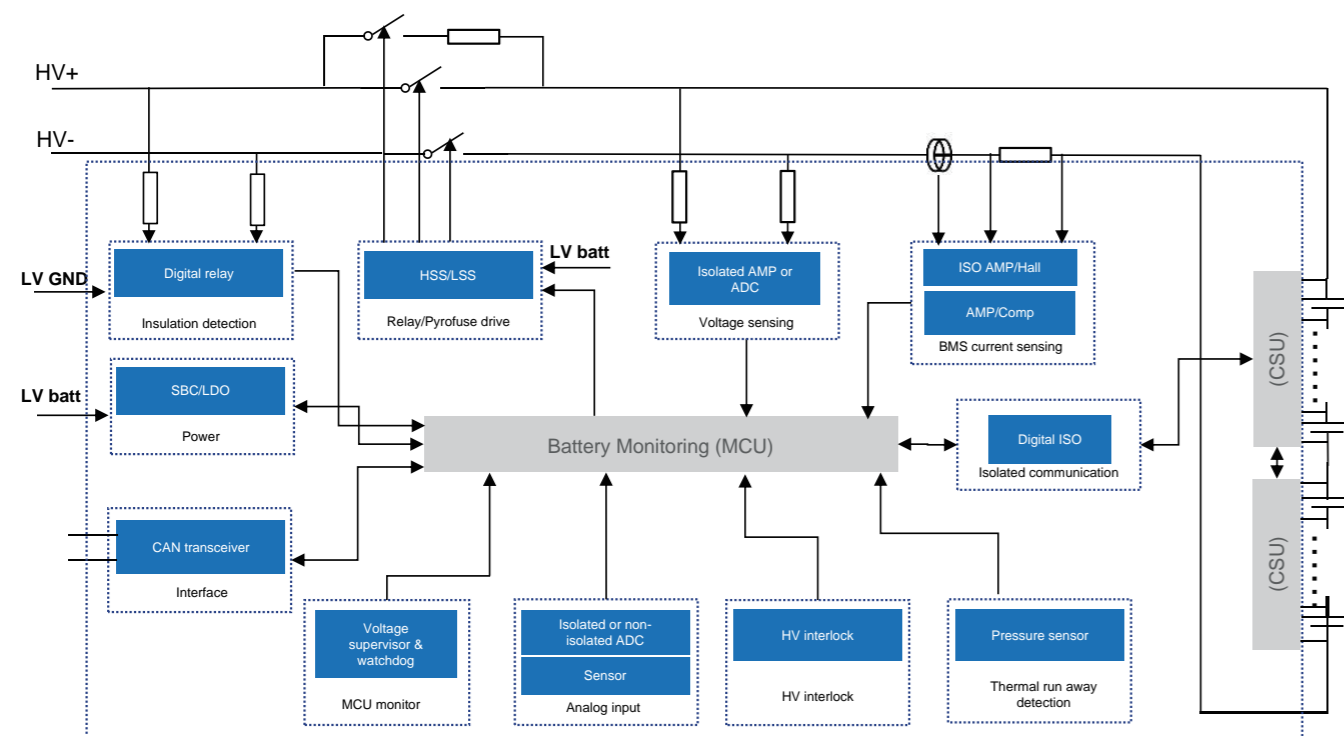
HV+

HV-

LV GND

Digital relay

Insulation detection

HSS/LSS

Relay/Pyrofuse drive

LV batt

Isolated AMP or ADC

Voltage sensing

ISO AMP/Hall

AMP/Comp

BMS current sensing

LV batt

SBC/LDO

Power

Battery Monitoring (MCU)

Digital ISO

Isolated communication

(CSU)

(CSU)

CAN transceiver

Interface

Voltage supervisor & watchdog

MCU monitor

Isolated or non-isolated ADC

Sensor

Analog input

HV interlock

HV interlock

Pressure sensor

Thermal run away detection